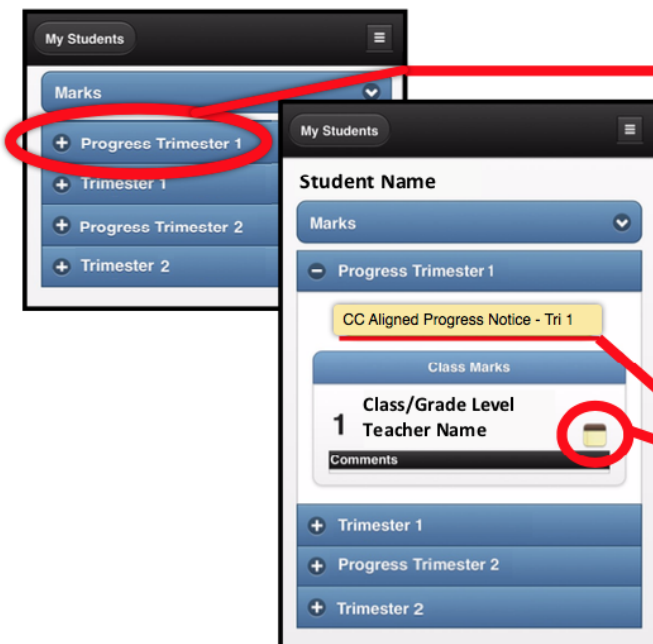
My Students

Marks

Progress Trimester 1

Trimester 1

Progress Trimester 2

Trimester 2

My Students

Student Name

Marks

Progress Trimester 1

CC Aligned Progress Notice - Tri 1

Class Marks

1 Class/Grade Level Teacher Name

Comments

Trimester 1

Progress Trimester 2

Trimester 2